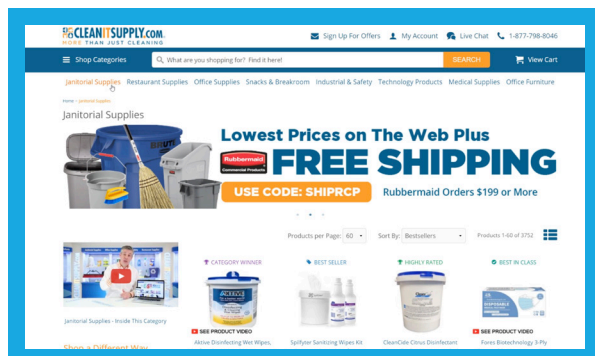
CLEANITSUPPLY.COM
MORE THAN JUST CLEANING

Sign Up For Offers | My Account | Live Chat | 1-877-798-8046

Shop Categories | What are you shopping for? Find it here! | SEARCH | View Cart

Janitorial Supplies | Restaurant Supplies | Office Supplies | Snacks & Breakroom | Industrial & Safety | Technology Products | Medical Supplies | Office Furniture

Home > Janitorial Supplies

Janitorial Supplies

Lowest Prices on The Web Plus
Rubbermaid Commercial Products
FREE SHIPPING
USE CODE: SHIPRCP
Rubbermaid Orders $199 or More

Products per Page: 60 | Sort By: Bestsellers | Products 1-60 of 3752

Janitorial Supplies - Inside This Category

CATEGORY WINNER
SEE PRODUCT VIDEO
Aktive Disinfecting Wet Wipes,

BEST SELLER
Spilfyter Sanitizing Wipes Kit

HIGHLY RATED
CleanCide Citrus Disinfectant

BEST IN CLASS
SEE PRODUCT VIDEO
Fores Biotechnology 3-Ply

Shop a Different Way